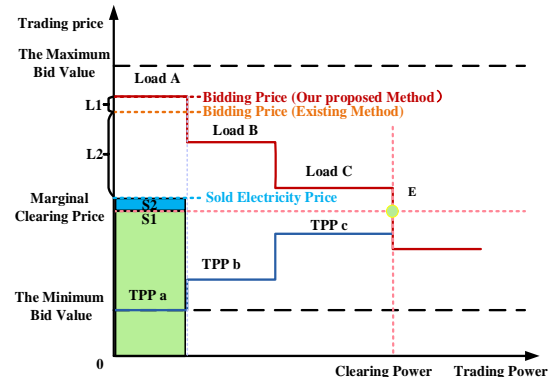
Trading price

The Maximum Bid Value

Load A

L1

Bidding Price (Our proposed Method)

Bidding Price (Existing Method)

Load B

L2

Load C

E

Marginal Clearing Price

S2

S1

Sold Electricity Price

TPP c

TPP b

The Minimum Bid Value

TPP a

0

Clearing Power

Trading Power